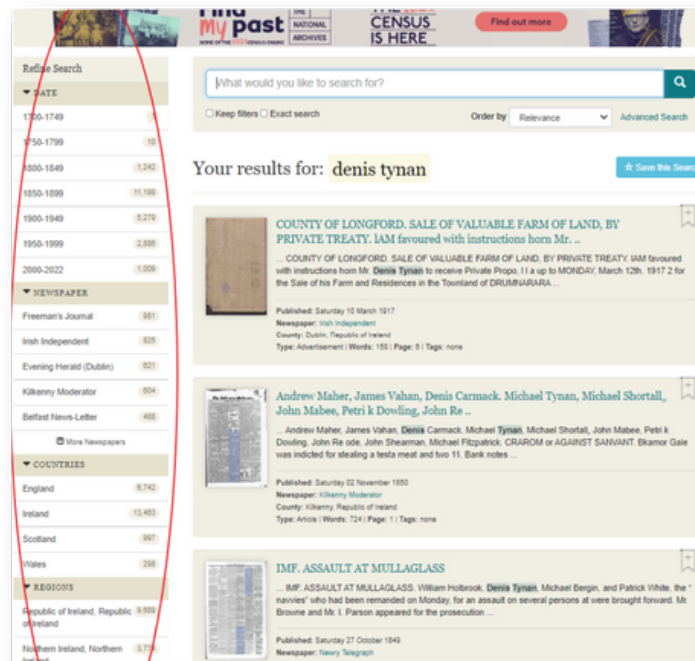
find my past HOME OF THE 1921 CENSUS ONLINE | THE NATIONAL ARCHIVES | THE 1921 CENSUS IS HERE | Find out more

Refine Search

DATE

1700-1749 1
1750-1799 10
1800-1849 1,242
1850-1899 11,198
1900-1949 5,279
1950-1999 2,886
2000-2022 1,009

NEWSPAPER

Freeman's Journal 981
Irish Independent 825
Evening Herald (Dublin) 621
Kilkenny Moderator 604
Belfast News-Letter 488

More Newspapers

COUNTRIES

England 6,742
Ireland 13,463
Scotland 697
Wales 298

REGIONS

Republic of Ireland, Republic of Ireland 9,689
Northern Ireland, Northern Ireland 3,774

What would you like to search for?

Keep filters Exact search

Order by Relevance

Advanced Search

Your results for: denis tynan

Save this Search

COUNTY OF LONGFORD. SALE OF VALUABLE FARM OF LAND, BY PRIVATE TREATY. IAM favoured with instructions horn Mr. ..

... COUNTY OF LONGFORD. SALE OF VALUABLE FARM OF LAND, BY PRIVATE TREATY. IAM favoured with instructions horn Mr. Denis Tynan to receive Private Propo, I I a up to MONDAY, March 12th. 1917 2 for the Sale of his Farm and Residences in the Townland of DRUMNARARA ...

Published: Saturday 10 March 1917
Newspaper: Irish Independent
County: Dublin, Republic of Ireland
Type: Advertisement | Words: 158 | Page: 6 | Tags: none

Andrew Maher, James Vahan, Denis Carmack. Michael Tynan, Michael Shortall, John Mabee, Petri k Dowling, John Re ..

... Andrew Maher, James Vahan, Denis Carmack. Michael Tynan, Michael Shortall, John Mabee, Petri k Dowling, John Re ode, John Shearman, Michael Fitzpatrick. CRAROM or AGAINST SANVANT. Bkamor Gale was indicted for stealing a testa meat and two 11. Bank notes ...

Published: Saturday 02 November 1850
Newspaper: Kilkenny Moderator
County: Kilkenny, Republic of Ireland
Type: Article | Words: 724 | Page: 1 | Tags: none

IMF. ASSAULT AT MULLAGLASS

... IMF. ASSAULT AT MULLAGLASS. William Holbrook, Denis Tynan, Michael Bergin, and Patrick White, the " navvies" who had been remanded on Monday, for an assault on several persons at were brought forward. Mr. Browne and Mr. I. Parson appeared for the prosecution ...

Published: Saturday 27 October 1849
Newspaper: Newry Telegraph